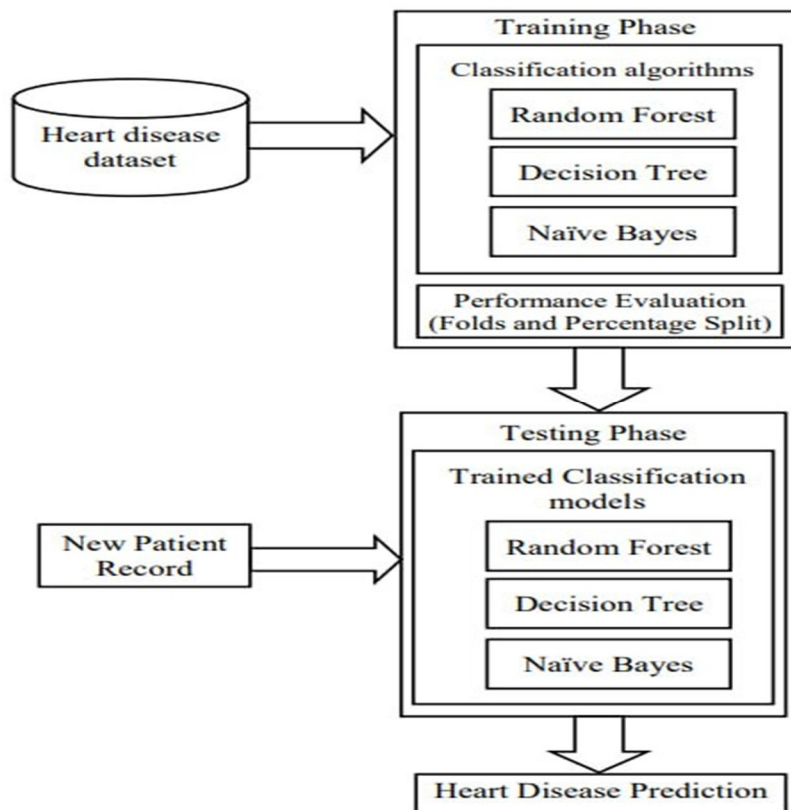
Heart disease dataset

Training Phase

Classification algorithms

Random Forest

Decision Tree

Naïve Bayes

Performance Evaluation (Folds and Percentage Split)

Testing Phase

Trained Classification models

New Patient Record

Random Forest

Decision Tree

Naïve Bayes

Heart Disease Prediction